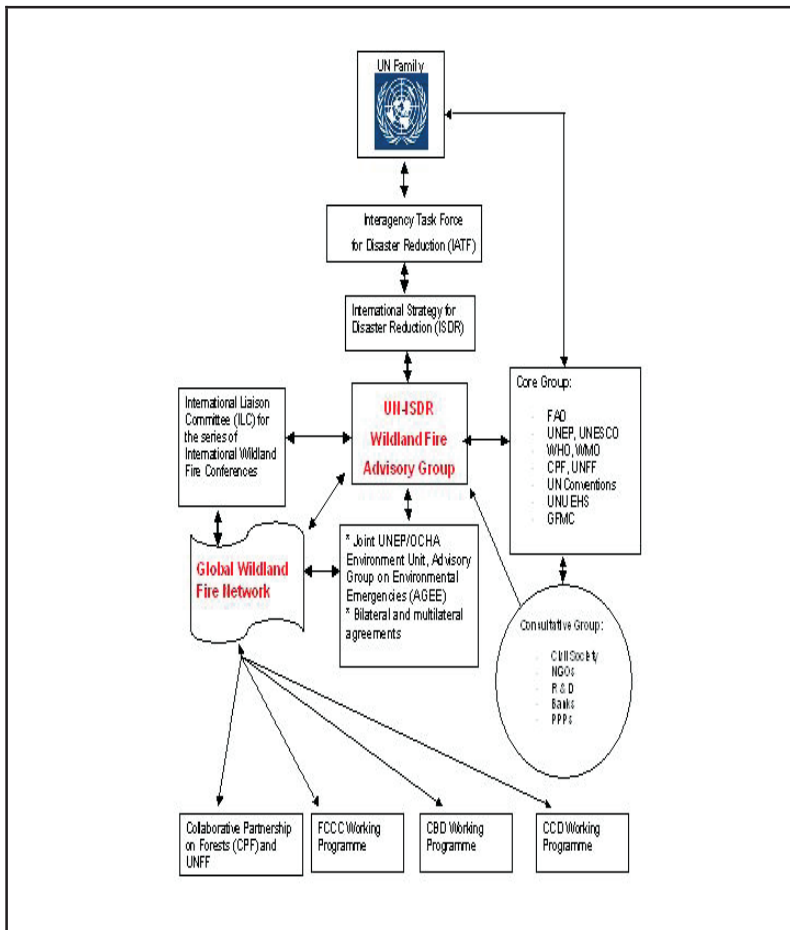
UN Family

Interagency Task Force for Disaster Reduction (IATF)

International Strategy for Disaster Reduction (ISDR)

International Liaison Committee (ILC) for the series of International Wildland Fire Conferences

UN-ISDR Wildland Fire Advisory Group

Core Group:

- FAO
- UNEP, UNESCO
- WHO, WMO
- CPF, UNFF
- UN Conventions
- UNU EHS
- GFMC

Global Wildland Fire Network

* Joint UNEP/OCHA Environment Unit, Advisory Group on Environmental Emergencies (AGEE)
* Bilateral and multilateral agreements

Consultative Group:

- Civil Society
- NGOs
- R & D
- Banks
- PPPs

Collaborative Partnership on Forests (CPF) and UNFF

FCCC Working Programme

CBD Working Programme

CCD Working Programme